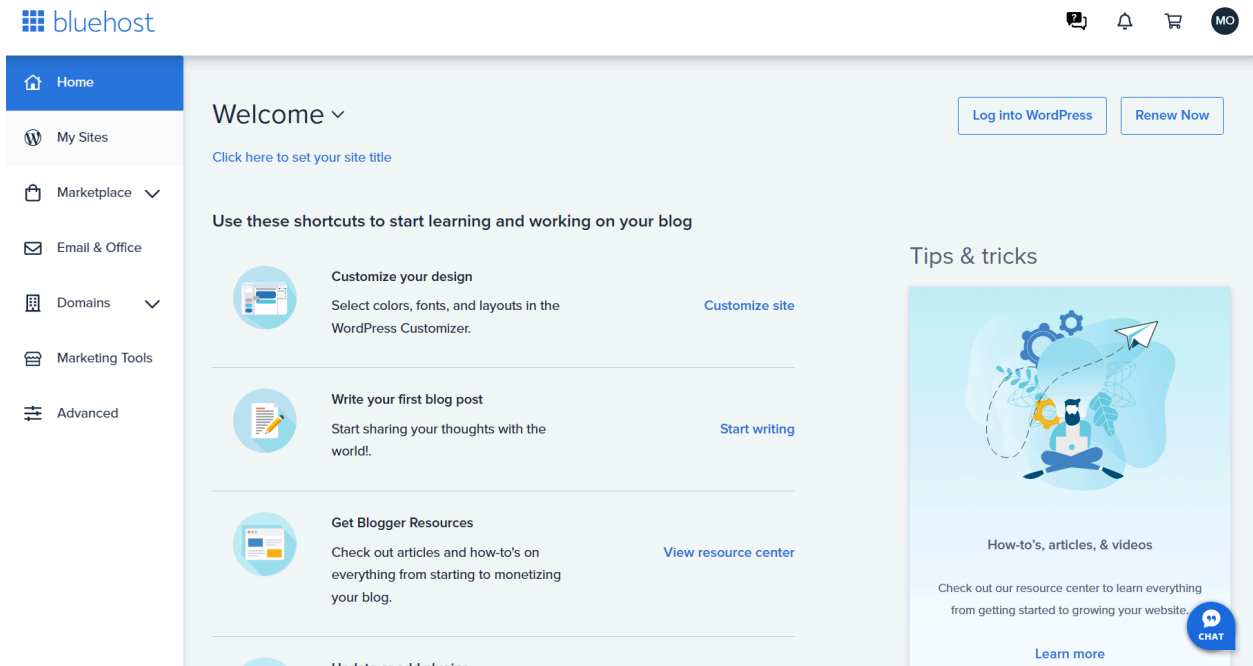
bluehost

MO

Home
My Sites
Marketplace
Email & Office
Domains
Marketing Tools
Advanced

Welcome

Click here to set your site title

Log into WordPress
Renew Now

Use these shortcuts to start learning and working on your blog

Customize your design
Select colors, fonts, and layouts in the WordPress Customizer.
Customize site

Write your first blog post
Start sharing your thoughts with the world!.
Start writing

Get Blogger Resources
Check out articles and how-to's on everything from starting to monetizing your blog.
View resource center

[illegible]

Tips & tricks

How-to's, articles, & videos

Check out our resource center to learn everything from getting started to growing your website.

Learn more

CHAT